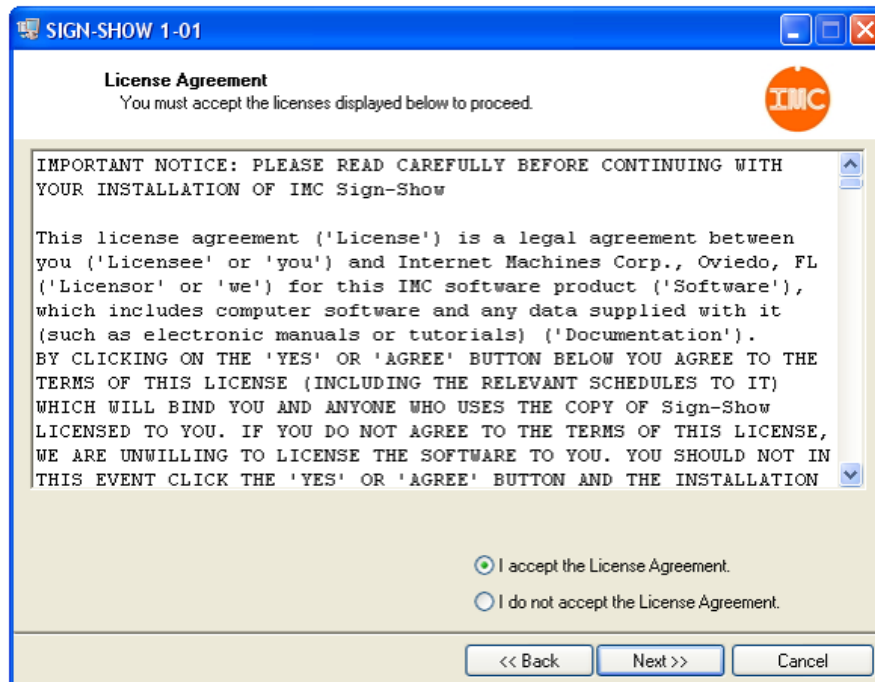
SIGN-SHOW 1-01

License Agreement
You must accept the licenses displayed below to proceed.

IMC

IMPORTANT NOTICE: PLEASE READ CAREFULLY BEFORE CONTINUING WITH YOUR INSTALLATION OF IMC Sign-Show

This license agreement ('License') is a legal agreement between you ('Licensee' or 'you') and Internet Machines Corp., Oviedo, FL ('Licensor' or 'we') for this IMC software product ('Software'), which includes computer software and any data supplied with it (such as electronic manuals or tutorials) ('Documentation').
BY CLICKING ON THE 'YES' OR 'AGREE' BUTTON BELOW YOU AGREE TO THE TERMS OF THIS LICENSE (INCLUDING THE RELEVANT SCHEDULES TO IT) WHICH WILL BIND YOU AND ANYONE WHO USES THE COPY OF Sign-Show LICENSED TO YOU. IF YOU DO NOT AGREE TO THE TERMS OF THIS LICENSE, WE ARE UNWILLING TO LICENSE THE SOFTWARE TO YOU. YOU SHOULD NOT IN THIS EVENT CLICK THE 'YES' OR 'AGREE' BUTTON AND THE INSTALLATION

I accept the License Agreement.
I do not accept the License Agreement.

<< Back
Next >>
Cancel